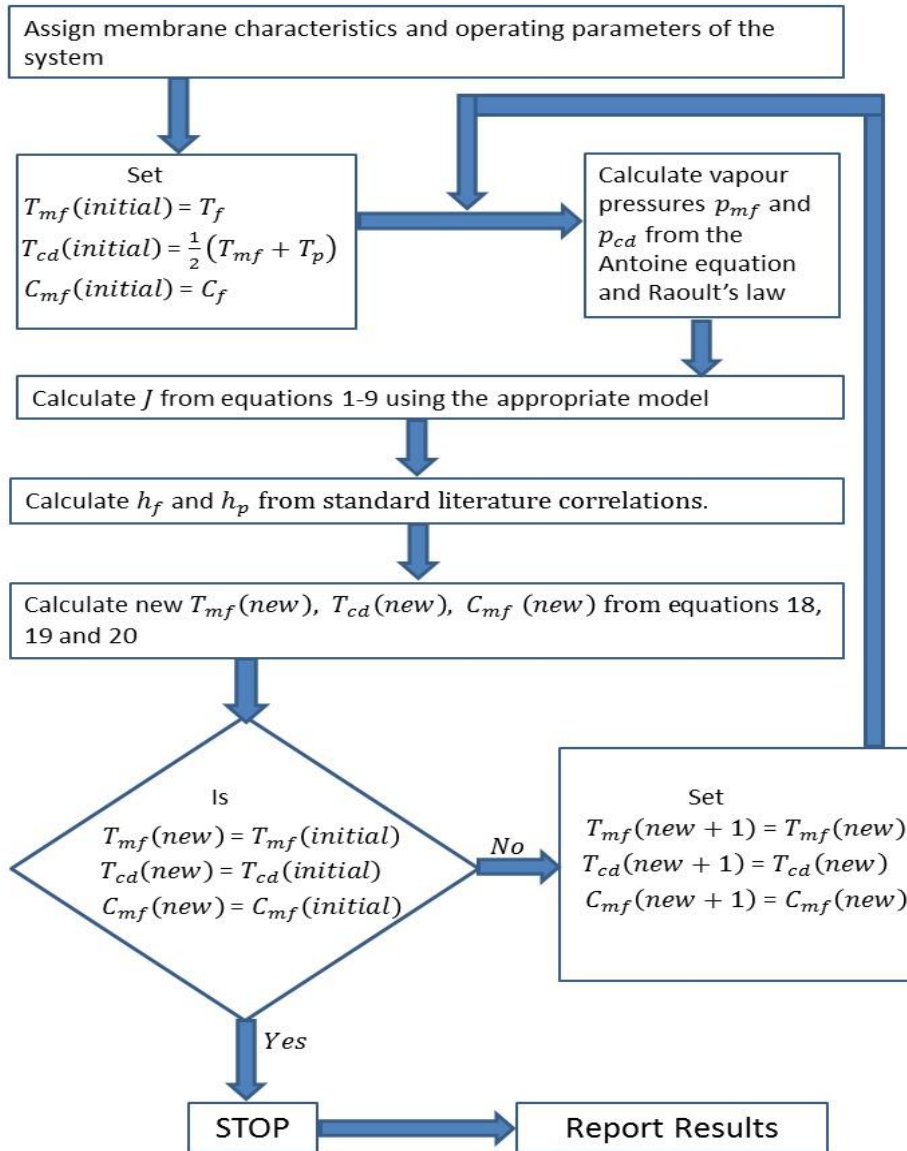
Assign membrane characteristics and operating parameters of the system

Set
$T_{mf}(initial) = T_f$
$T_{cd}(initial) = \frac{1}{2}(T_{mf} + T_p)$
$C_{mf}(initial) = C_f$

Calculate vapour pressures $p_{mf}$ and $p_{cd}$ from the Antoine equation and Raoult's law

Calculate $J$ from equations 1-9 using the appropriate model

Calculate $h_f$ and $h_p$ from standard literature correlations.

Calculate new $T_{mf}(new)$, $T_{cd}(new)$, $C_{mf}(new)$ from equations 18, 19 and 20

Is
$T_{mf}(new) = T_{mf}(initial)$
$T_{cd}(new) = T_{cd}(initial)$
$C_{mf}(new) = C_{mf}(initial)$

$No$

Set
$T_{mf}(new + 1) = T_{mf}(new)$
$T_{cd}(new + 1) = T_{cd}(new)$
$C_{mf}(new + 1) = C_{mf}(new)$

$Yes$

STOP

Report Results